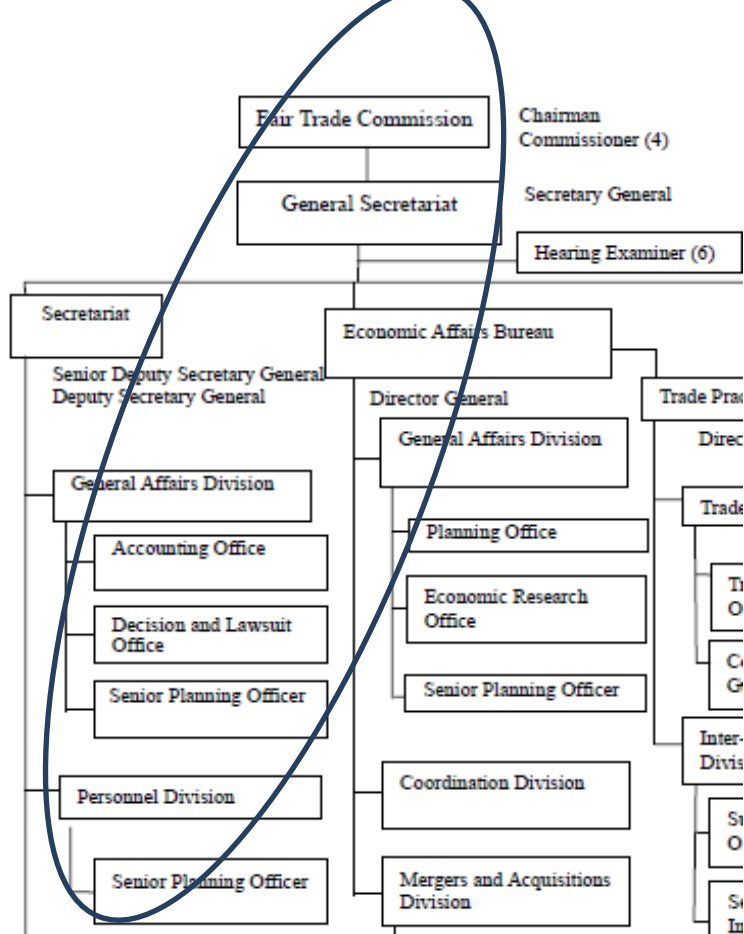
Fair Trade Commission

Chairman
Commissioner (4)

General Secretariat

Secretary General

Hearing Examiner (6)

Secretariat

Senior Deputy Secretary General
Deputy Secretary General

General Affairs Division

Accounting Office

Decision and Lawsuit Office

Senior Planning Officer

Personnel Division

Senior Planning Officer

Economic Affairs Bureau

Director General

General Affairs Division

Planning Office

Economic Research Office

Senior Planning Officer

Coordination Division

Mergers and Acquisitions Division

Trade Prac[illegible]

Direc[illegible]

Trade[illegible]

Tr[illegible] O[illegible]

Co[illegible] G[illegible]

Inter-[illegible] Divis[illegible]

Su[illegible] O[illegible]

Se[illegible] In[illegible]